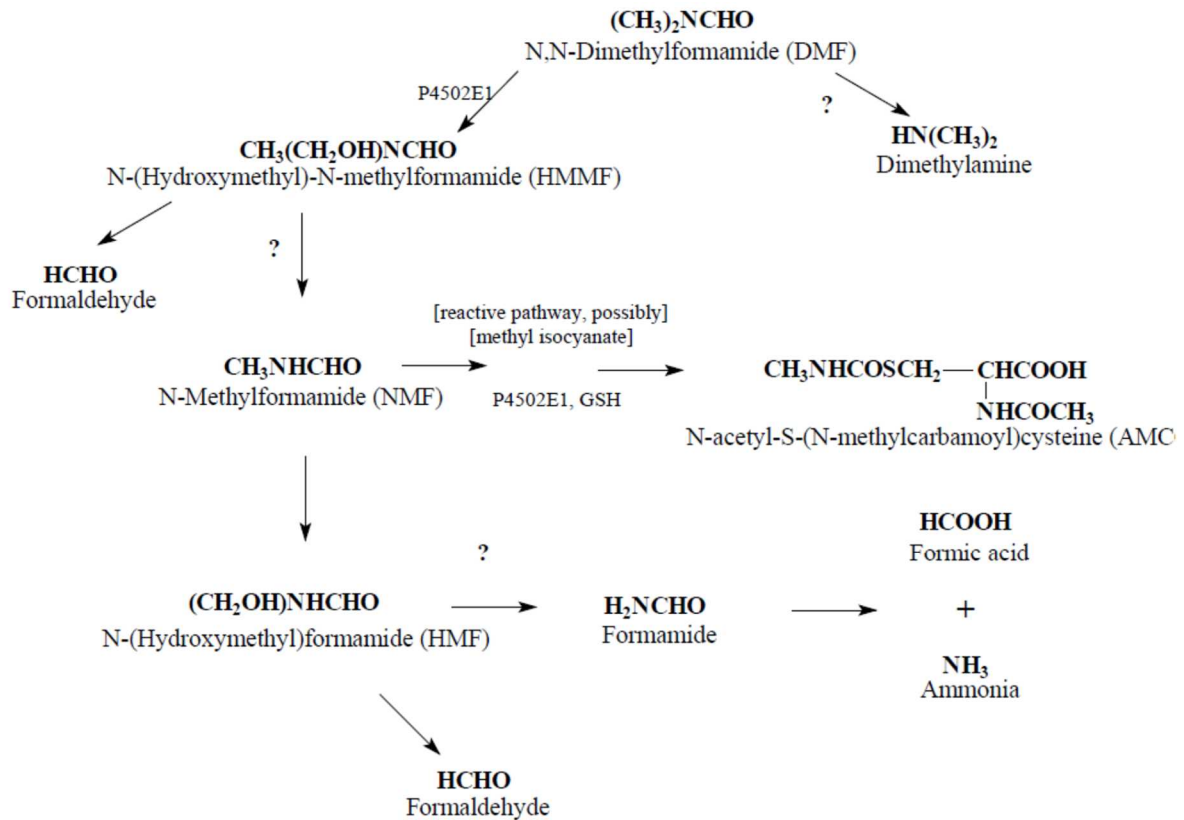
$(CH_3)_2NCHO$
N,N-Dimethylformamide (DMF)

P4502E1

?

$CH_3(CH_2OH)NCHO$
N-(Hydroxymethyl)-N-methylformamide (HMMF)

$HN(CH_3)_2$
Dimethylamine

?

HCHO
Formaldehyde

[reactive pathway, possibly]
[methyl isocyanate]

$CH_3NHCHO$
N-Methylformamide (NMF)

P4502E1, GSH

$CH_3NHCOSCH_2$—CHCOOH
$NHCOCH_3$
N-acetyl-S-(N-methylcarbamoyl)cysteine (AM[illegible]

?

HCOOH
Formic acid

$(CH_2OH)NHCHO$
N-(Hydroxymethyl)formamide (HMF)

$H_2NCHO$
Formamide

+

$NH_3$
Ammonia

HCHO
Formaldehyde